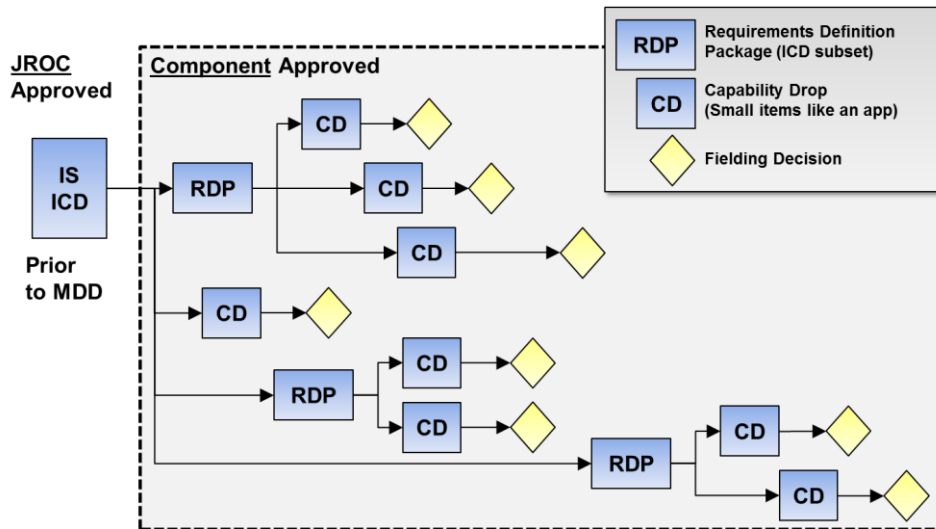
JROC Approved

IS ICD

Prior to MDD

Component Approved

RDP

CD

CD

CD

CD

RDP

CD

CD

RDP

CD

CD

RDP Requirements Definition Package (ICD subset)

CD Capability Drop (Small items like an app)

Fielding Decision